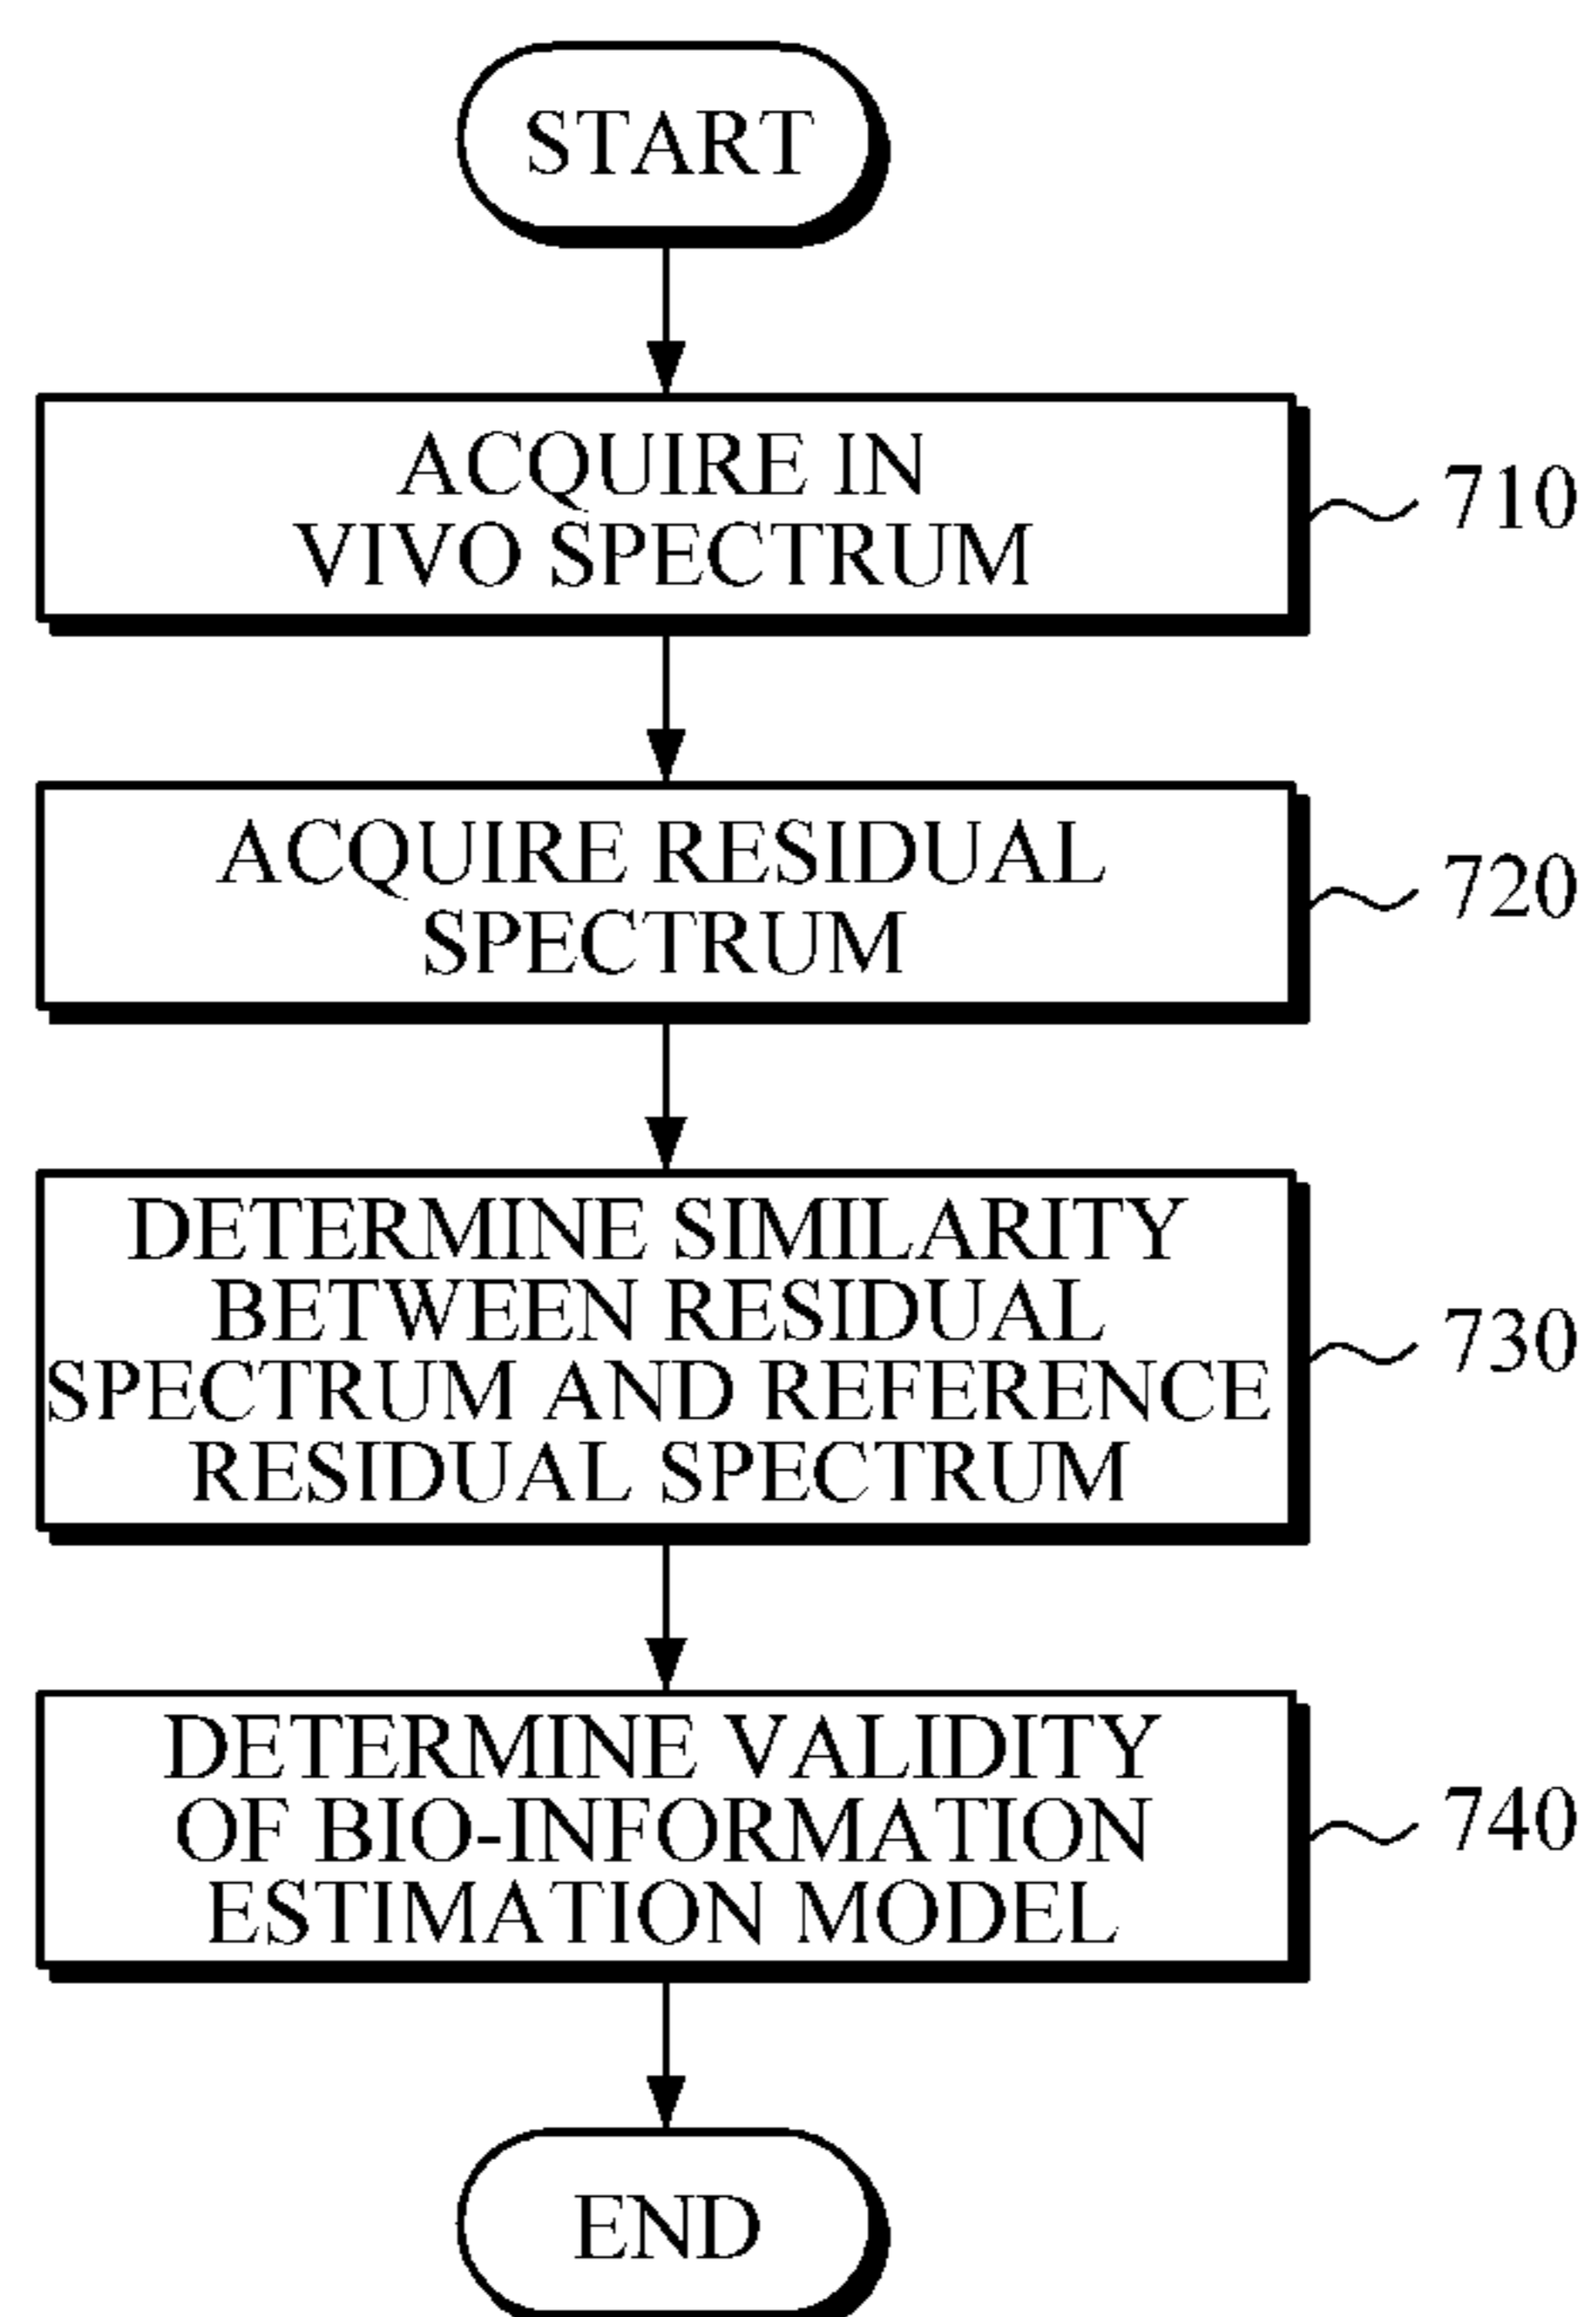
START

ACQUIRE IN VIVO SPECTRUM

710

ACQUIRE RESIDUAL SPECTRUM

720

DETERMINE SIMILARITY BETWEEN RESIDUAL SPECTRUM AND REFERENCE RESIDUAL SPECTRUM

730

DETERMINE VALIDITY OF BIO-INFORMATION ESTIMATION MODEL

740

END